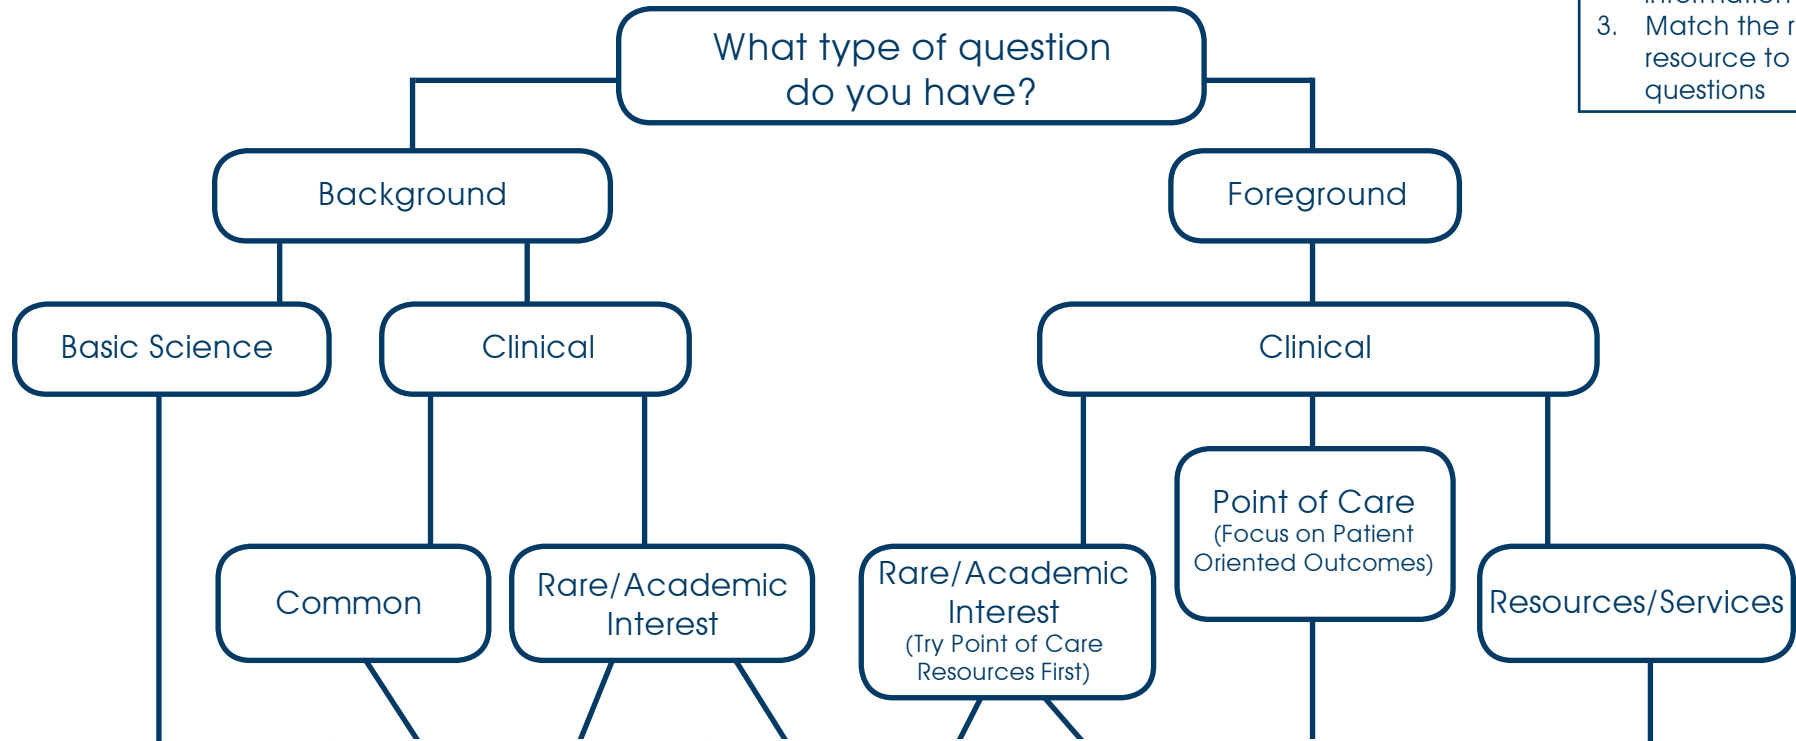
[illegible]
3. Match the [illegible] resource to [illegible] questions

What type of question do you have?

Background

Foreground

Basic Science

Clinical

Clinical

Common

Rare/Academic Interest

Rare/Academic Interest (Try Point of Care Resources First)

Point of Care (Focus on Patient Oriented Outcomes)

Resources/Services